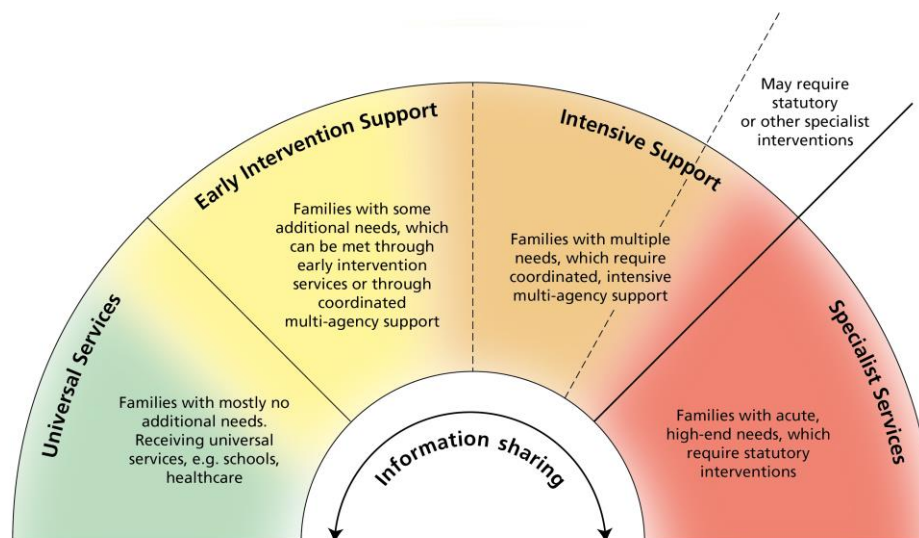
Universal Services

Families with mostly no additional needs. Receiving universal services, e.g. schools, healthcare

Early Intervention Support

Families with some additional needs, which can be met through early intervention services or through coordinated multi-agency support

Intensive Support

Families with multiple needs, which require coordinated, intensive multi-agency support

May require statutory or other specialist interventions

Specialist Services

Families with acute, high-end needs, which require statutory interventions

Information sharing